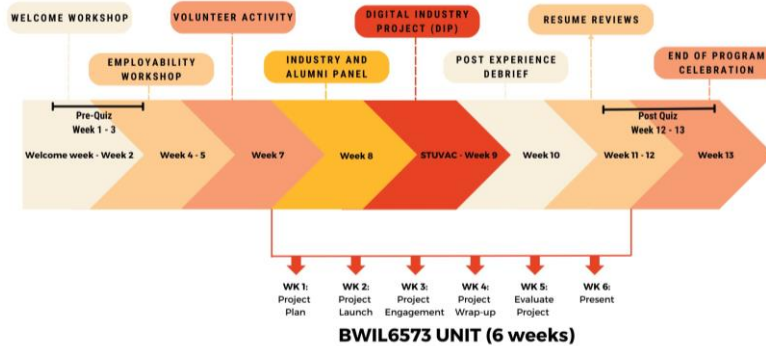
WELCOME WORKSHOP

VOLUNTEER ACTIVITY

DIGITAL INDUSTRY PROJECT (DIP)

RESUME REVIEWS

EMPLOYABILITY WORKSHOP

INDUSTRY AND ALUMNI PANEL

POST EXPERIENCE DEBRIEF

END OF PROGRAM CELEBRATION

Pre-Quiz Week 1 - 3

Post Quiz Week 12 - 13

Welcome week - Week 2

Week 4 - 5

Week 7

Week 8

STUVAC - Week 9

Week 10

Week 11 - 12

Week 13

WK 1: Project Plan

WK 2: Project Launch

WK 3: Project Engagement

WK 4: Project Wrap-up

WK 5: Evaluate Project

WK 6: Present

BWIL6573 UNIT (6 weeks)